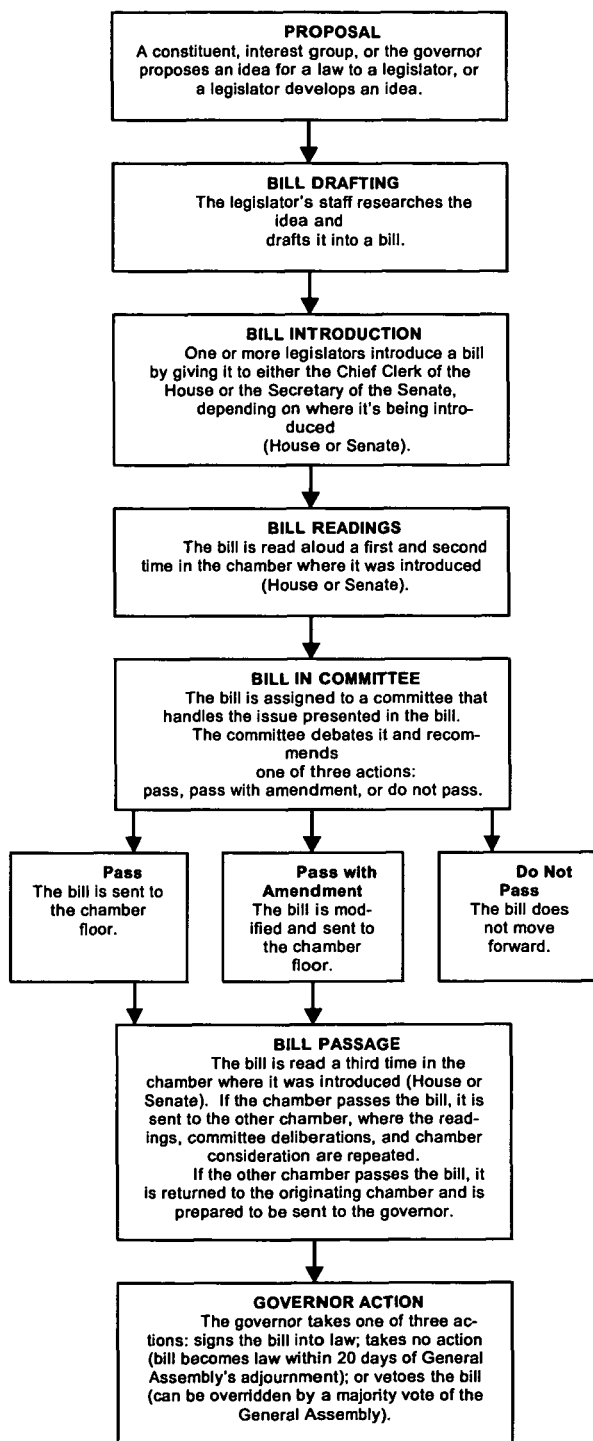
PROPOSAL
A constituent, interest group, or the governor proposes an idea for a law to a legislator, or a legislator develops an idea.

BILL DRAFTING
The legislator's staff researches the idea and drafts it into a bill.

BILL INTRODUCTION
One or more legislators introduce a bill by giving it to either the Chief Clerk of the House or the Secretary of the Senate, depending on where it's being introduced (House or Senate).

BILL READINGS
The bill is read aloud a first and second time in the chamber where it was introduced (House or Senate).

BILL IN COMMITTEE
The bill is assigned to a committee that handles the issue presented in the bill. The committee debates it and recommends one of three actions: pass, pass with amendment, or do not pass.

Pass
The bill is sent to the chamber floor.

Pass with Amendment
The bill is modified and sent to the chamber floor.

Do Not Pass
The bill does not move forward.

BILL PASSAGE
The bill is read a third time in the chamber where it was introduced (House or Senate). If the chamber passes the bill, it is sent to the other chamber, where the readings, committee deliberations, and chamber consideration are repeated.
If the other chamber passes the bill, it is returned to the originating chamber and is prepared to be sent to the governor.

GOVERNOR ACTION
The governor takes one of three actions: signs the bill into law; takes no action (bill becomes law within 20 days of General Assembly's adjournment); or vetoes the bill (can be overridden by a majority vote of the General Assembly).